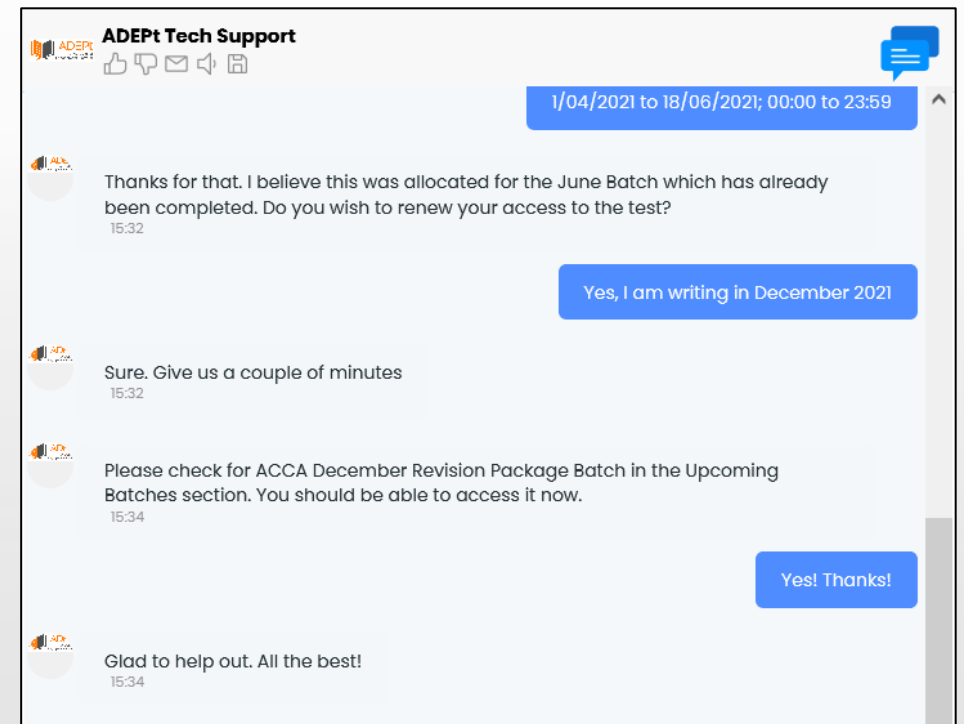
ADEPt Tech Support

1/04/2021 to 18/06/2021; 00:00 to 23:59

Thanks for that. I believe this was allocated for the June Batch which has already been completed. Do you wish to renew your access to the test?
15:32

Yes, I am writing in December 2021

Sure. Give us a couple of minutes
15:32

Please check for ACCA December Revision Package Batch in the Upcoming Batches section. You should be able to access it now.
15:34

Yes! Thanks!

Glad to help out. All the best!
15:34